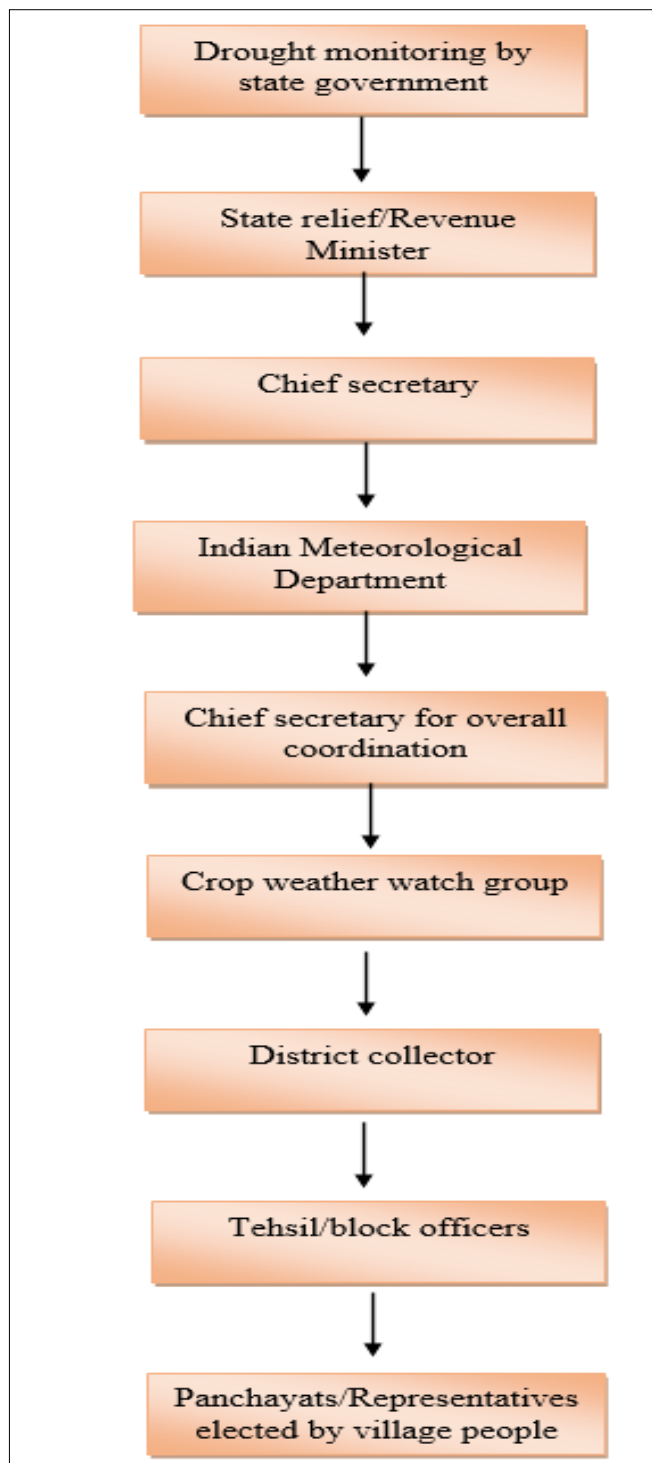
Drought monitoring by state government

State relief/Revenue Minister

Chief secretary

Indian Meteorological Department

Chief secretary for overall coordination

Crop weather watch group

District collector

Tehsil/block officers

Panchayats/Representatives elected by village people